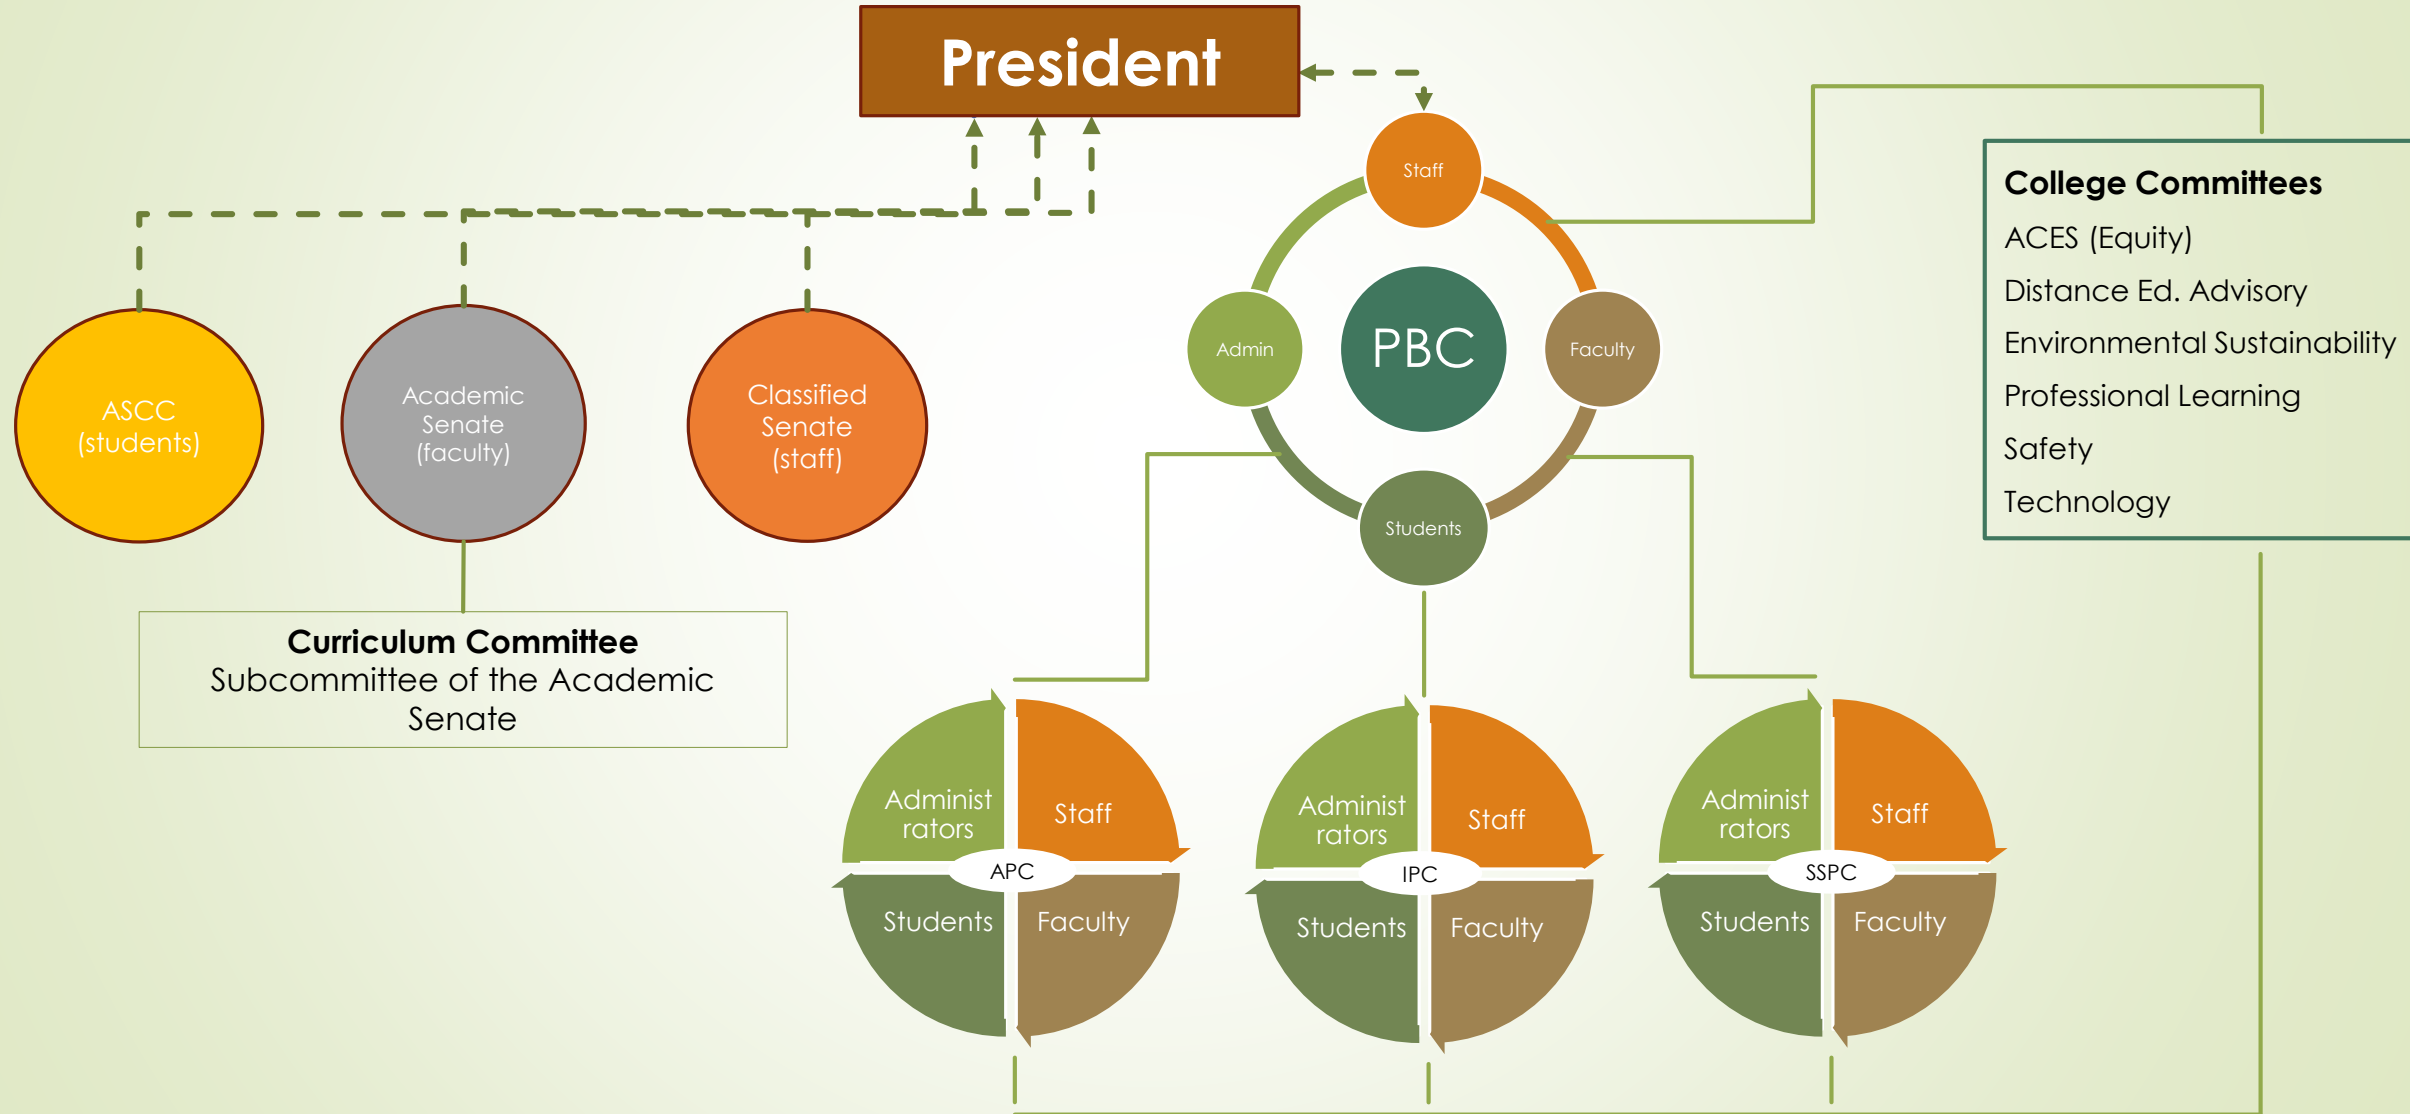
President

ASCC (students)

Academic Senate (faculty)

Classified Senate (staff)

Curriculum Committee
Subcommittee of the Academic Senate

Staff

Admin

PBC

Faculty

Students

College Committees
ACES (Equity)
Distance Ed. Advisory
Environmental Sustainability
Professional Learning
Safety
Technology

Administrators
Staff
APC
Students
Faculty

Administrators
Staff
IPC
Students
Faculty

Administrators
Staff
SSPC
Students
Faculty